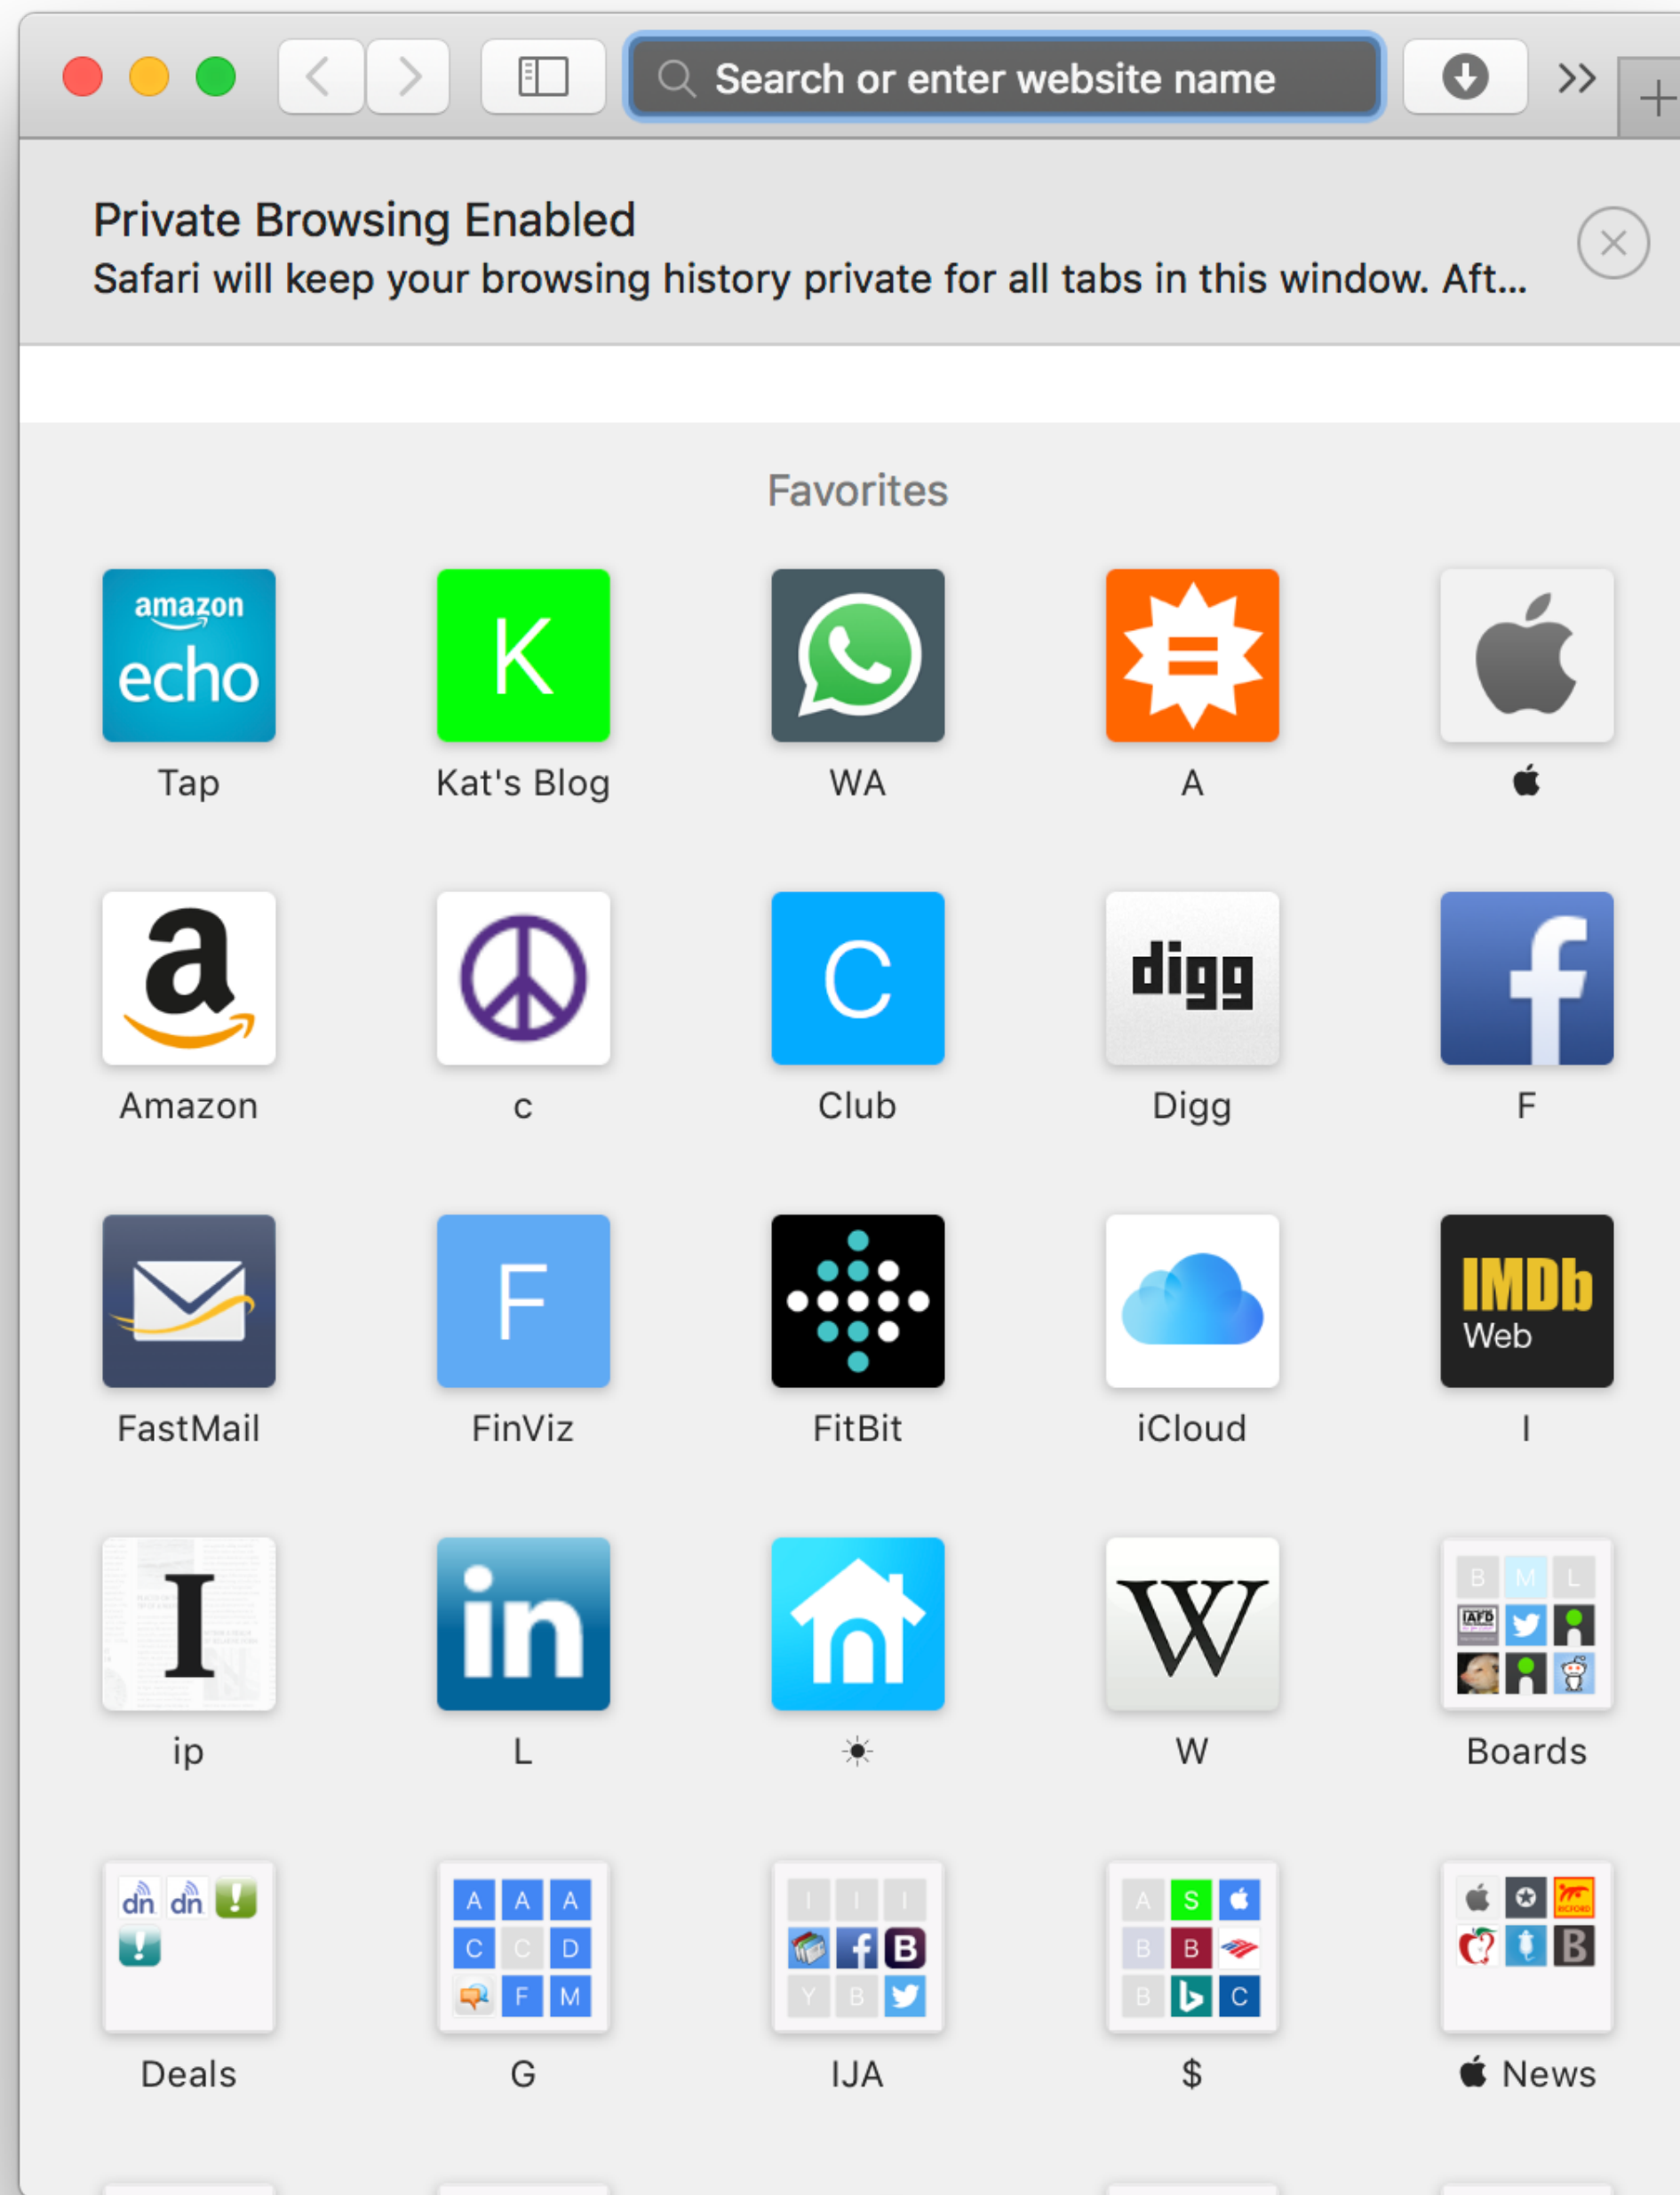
Search or enter website name

Private Browsing Enabled
Safari will keep your browsing history private for all tabs in this window. Aft...

Favorites

amazon echo
Tap

K
Kat's Blog

WA

A

Amazon

c

C
Club

digg
Digg

f
F

FastMail

F
FinViz

FitBit

iCloud

IMDb Web
I

I
ip

in
L

☀

W
W

B M L
AFD
Boards

dn dn
Deals

A A A
C C D
F M
G

I I I
B
Y B
IJA

A S
B B
B C
$

B
 News